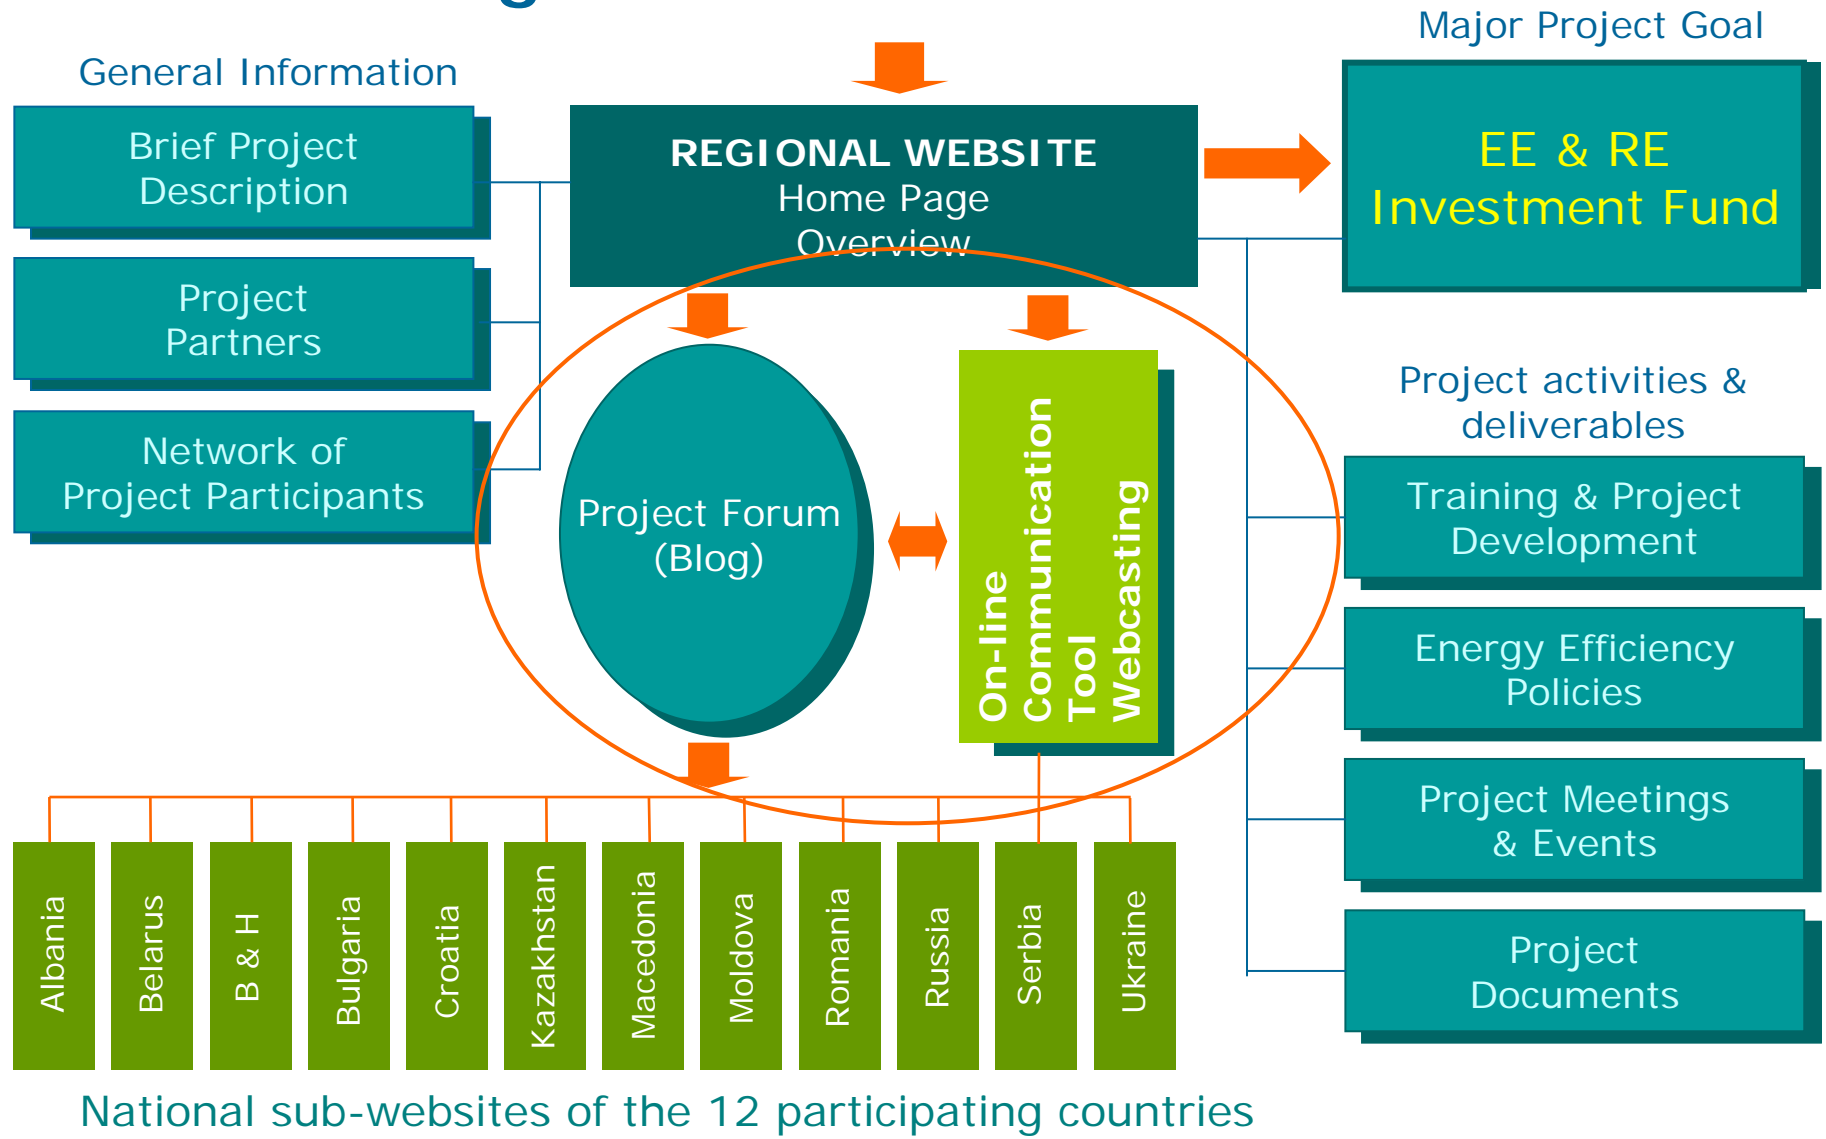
General Information

Brief Project Description

Project Partners

Network of Project Participants

REGIONAL WEBSITE
Home Page
Overview

Major Project Goal

EE & RE Investment Fund

Project Forum (Blog)

On-line Communication Tool Webcasting

Project activities & deliverables

Training & Project Development

Energy Efficiency Policies

Project Meetings & Events

Project Documents

Albania

Belarus

B & H

Bulgaria

Croatia

Kazakhstan

Macedonia

Moldova

Romania

Russia

Serbia

Ukraine

National sub-websites of the 12 participating countries